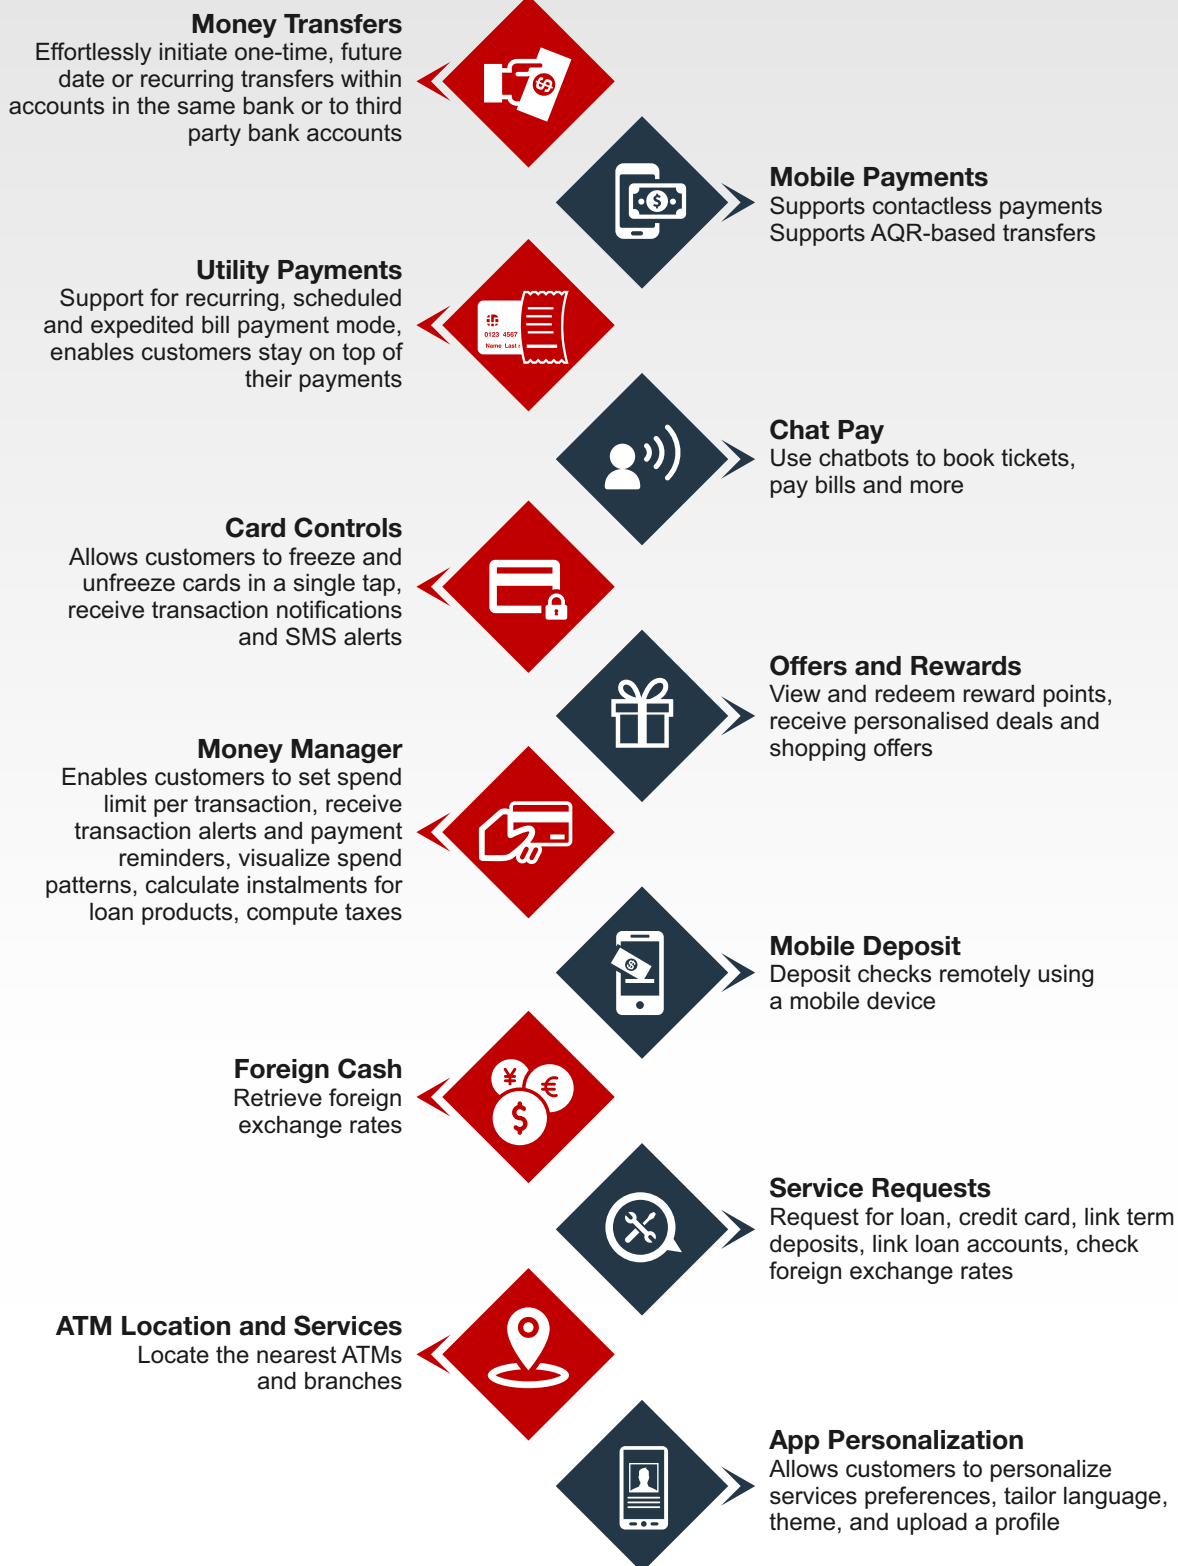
Money Transfers
Effortlessly initiate one-time, future date or recurring transfers within accounts in the same bank or to third party bank accounts

Mobile Payments
Supports contactless payments
Supports AQR-based transfers

Utility Payments
Support for recurring, scheduled and expedited bill payment mode, enables customers stay on top of their payments

0123 4567
Name Last

Chat Pay
Use chatbots to book tickets, pay bills and more

Card Controls
Allows customers to freeze and unfreeze cards in a single tap, receive transaction notifications and SMS alerts

Offers and Rewards
View and redeem reward points, receive personalised deals and shopping offers

Money Manager
Enables customers to set spend limit per transaction, receive transaction alerts and payment reminders, visualize spend patterns, calculate instalments for loan products, compute taxes

Mobile Deposit
Deposit checks remotely using a mobile device

Foreign Cash
Retrieve foreign exchange rates

Service Requests
Request for loan, credit card, link term deposits, link loan accounts, check foreign exchange rates

ATM Location and Services
Locate the nearest ATMs and branches

App Personalization
Allows customers to personalize services preferences, tailor language, theme, and upload a profile